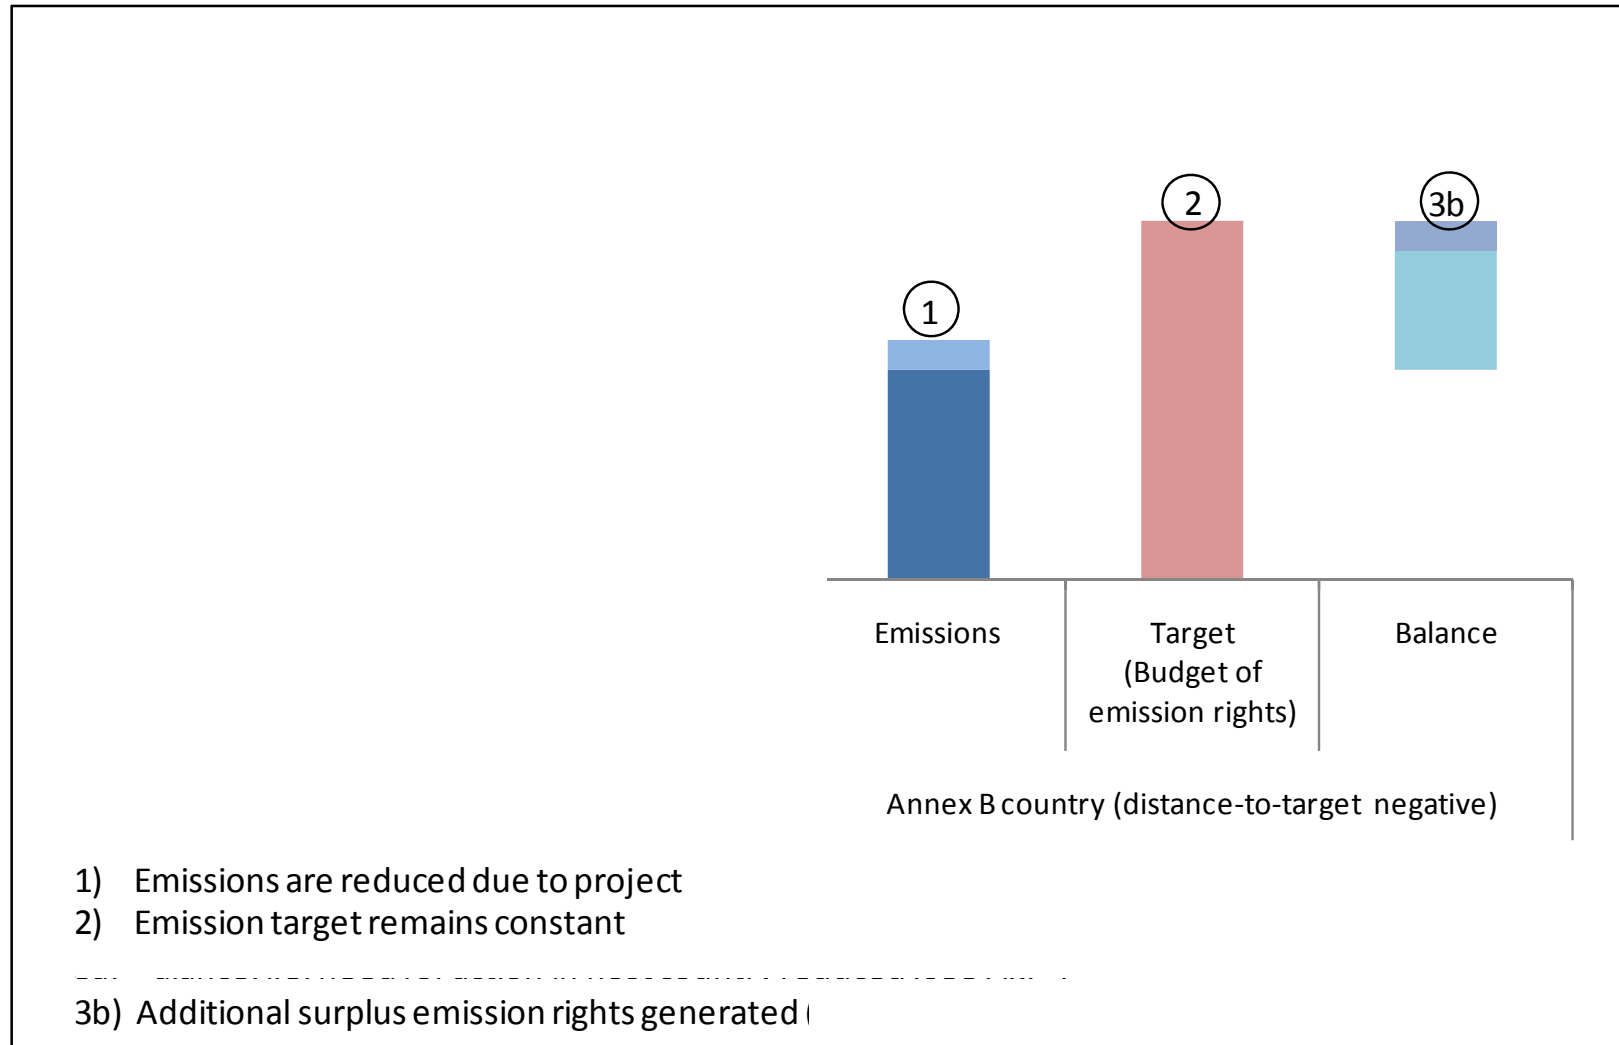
2

3b

1

Emissions

Target (Budget of emission rights)

Balance

Annex B country (distance-to-target negative)

1) Emissions are reduced due to project
2) Emission target remains constant

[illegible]

3b) Additional surplus emission rights generated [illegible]